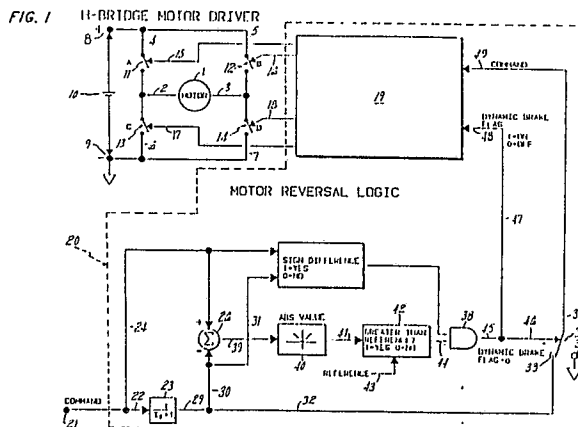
FIG. 1 H-BRIDGE MOTOR DRIVER

8
4
5
A
11
15
12
B
13
10
2
MOTOR
1
3
16
C
13
17
6
14
D
7
9
19
29
COMMAND
DYNAMIC BRAKE FLAG
48
1=ON 0=OFF

MOTOR REVERSAL LOGIC

20
SIGN DIFFERENCE 1=YES 0=NO
47
24
+
22
-
31
ABS VALUE
40
41
42
GREATER THAN REFERENCE? 1=YES 0=NO
38
45
44
39
REFERENCE
43
11
DYNAMIC BRAKE FLAG=0
33
COMMAND
22
23
$\frac{1}{\tau s+1}$
29
30
32
21